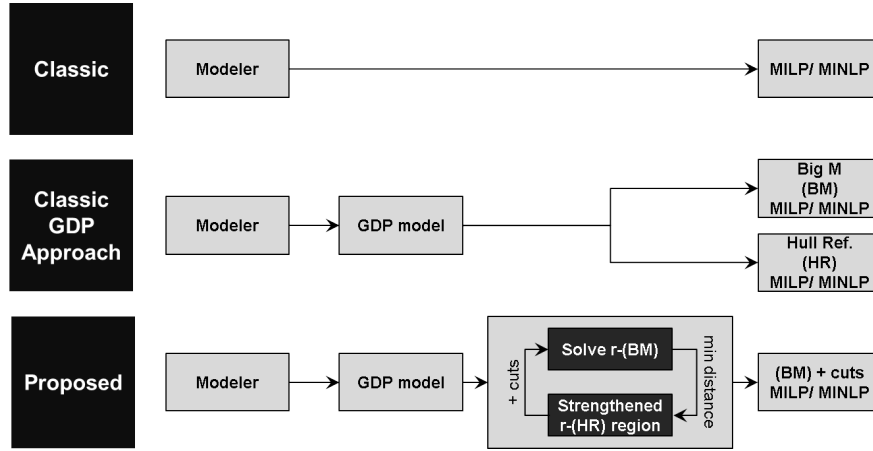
Classic

Modeler

MILP/ MINLP

Classic GDP Approach

Modeler

GDP model

Big M (BM) MILP/ MINLP

Hull Ref. (HR) MILP/ MINLP

Proposed

Modeler

GDP model

+ cuts

Solve r-(BM)

min distance

Strengthened r-(HR) region

(BM) + cuts MILP/ MINLP